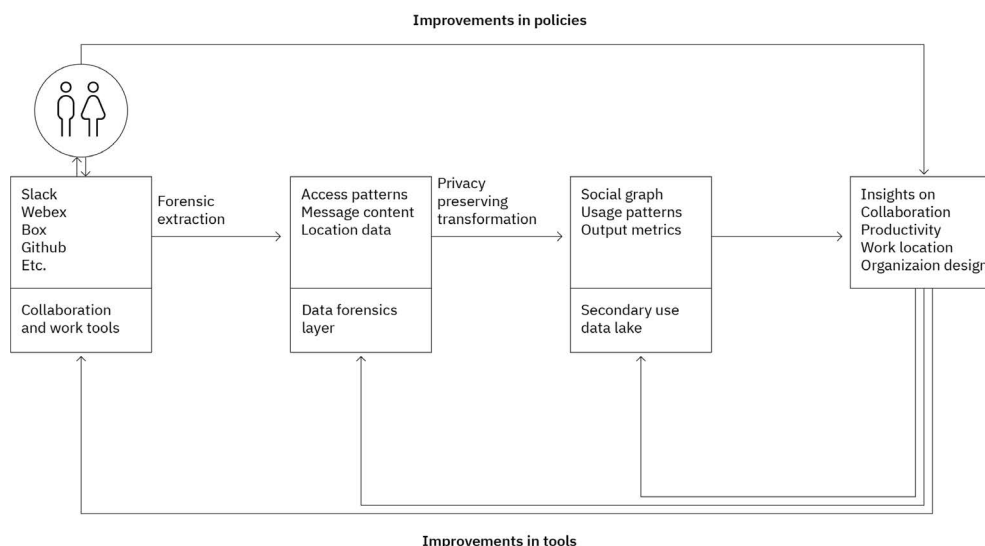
Improvements in policies

Slack
Webex
Box
Github
Etc.

Collaboration and work tools

Forensic extraction

Access patterns
Message content
Location data

Data forensics layer

Privacy preserving transformation

Social graph
Usage patterns
Output metrics

Secondary use data lake

Insights on
Collaboration
Productivity
Work location
Organizaion design

Improvements in tools